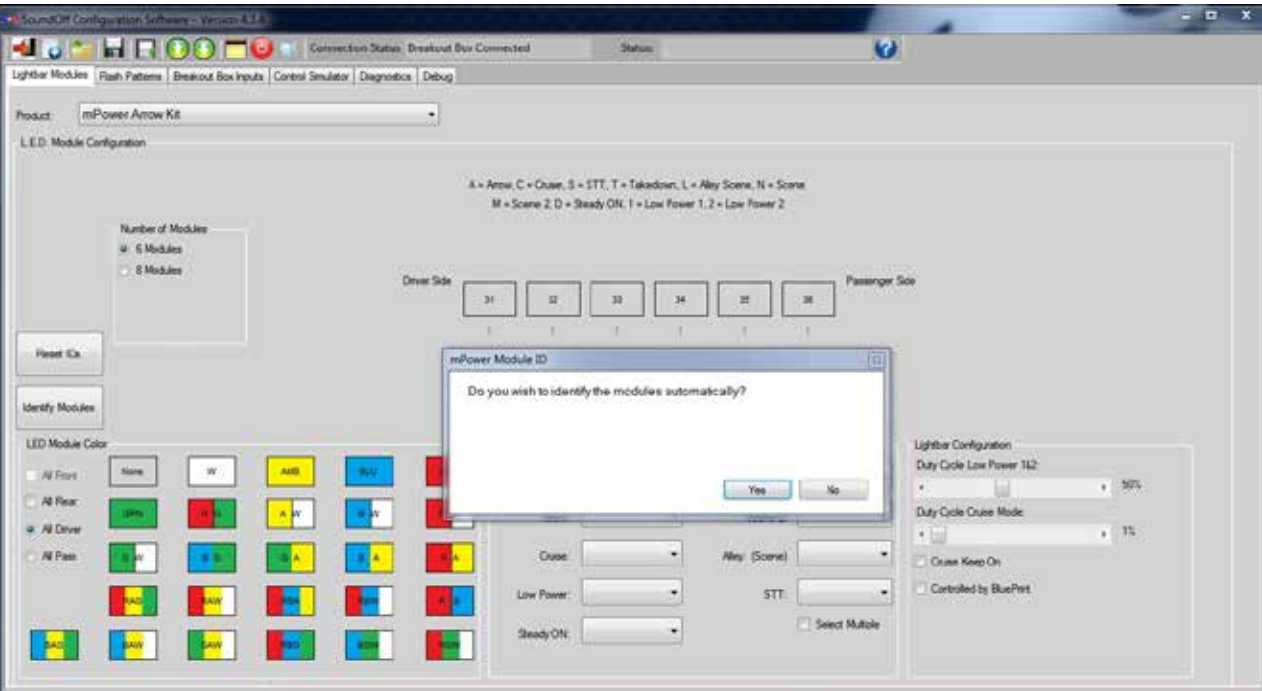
SoundOff Configuration Software - Version 4.3.6

Connection Status Breakout Box Connected Status

Lightbar Modules | Flash Patterns | Breakout Box Inputs | Control Simulator | Diagnostics | Debug

Product: mPower Arrow Kit

L.E.D. Module Configuration

A = Arrow, C = Cruise, S = STT, T = Takedown, L = Alley Scene, N = Scene
M = Scene 2, D = Steady ON, 1 = Low Power 1, 2 = Low Power 2

Number of Modules
6 Modules
8 Modules

Driver Side

| 31 | 32 | 33 | 34 | 35 | 36 |
|---|---|---|---|---|---|

Passenger Side

Reset IDs

Identify Modules

mPower Module ID

Do you wish to identify the modules automatically?

Yes No

LED Module Color

All Front
All Rear
All Driver
All Pass

None W AMB BLU
GRN R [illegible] A W B W
G W B G G A B A R A
RAG RAW RBA RBW R G
BAG BAW GAW RBG BGW RGW

Cruise:
Alley: (Scene)
Low Power:
STT:
Select Multiple
Steady ON:

Lightbar Configuration
Duty Cycle Low Power 1&2:
50%
Duty Cycle Cruise Mode:
1%
Cruise Keep On
Controlled by BluePrint